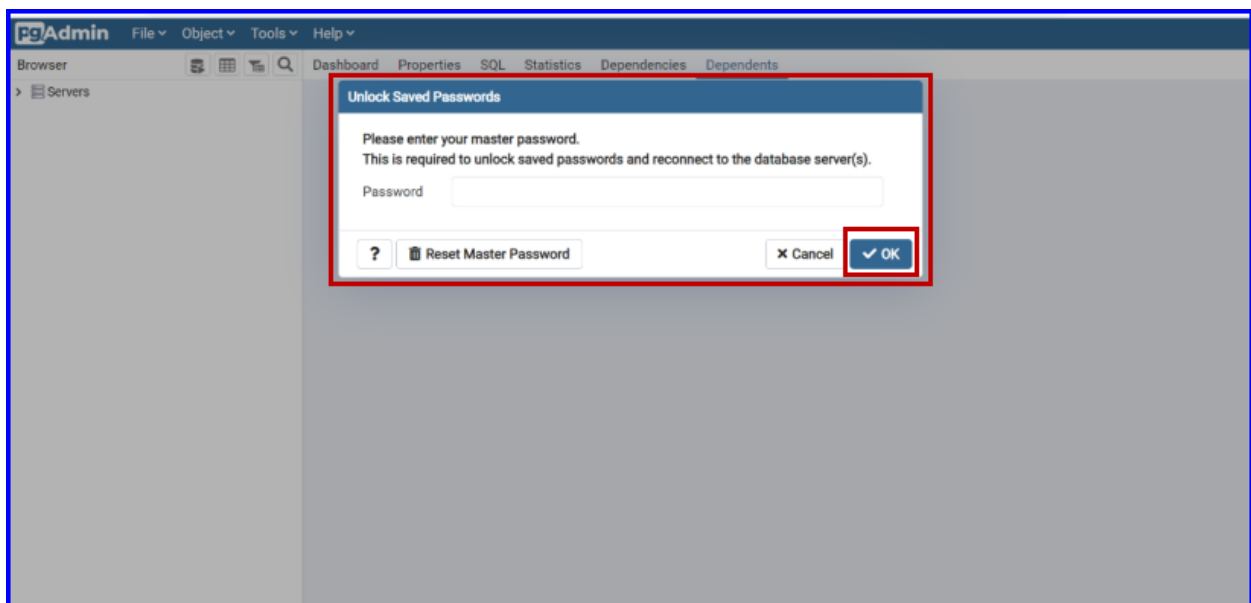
pgAdmin File Object Tools Help

Browser

Dashboard Properties SQL Statistics Dependencies Dependents

Servers

Unlock Saved Passwords

Please enter your master password.
This is required to unlock saved passwords and reconnect to the database server(s).

Password

?
Reset Master Password
Cancel
OK